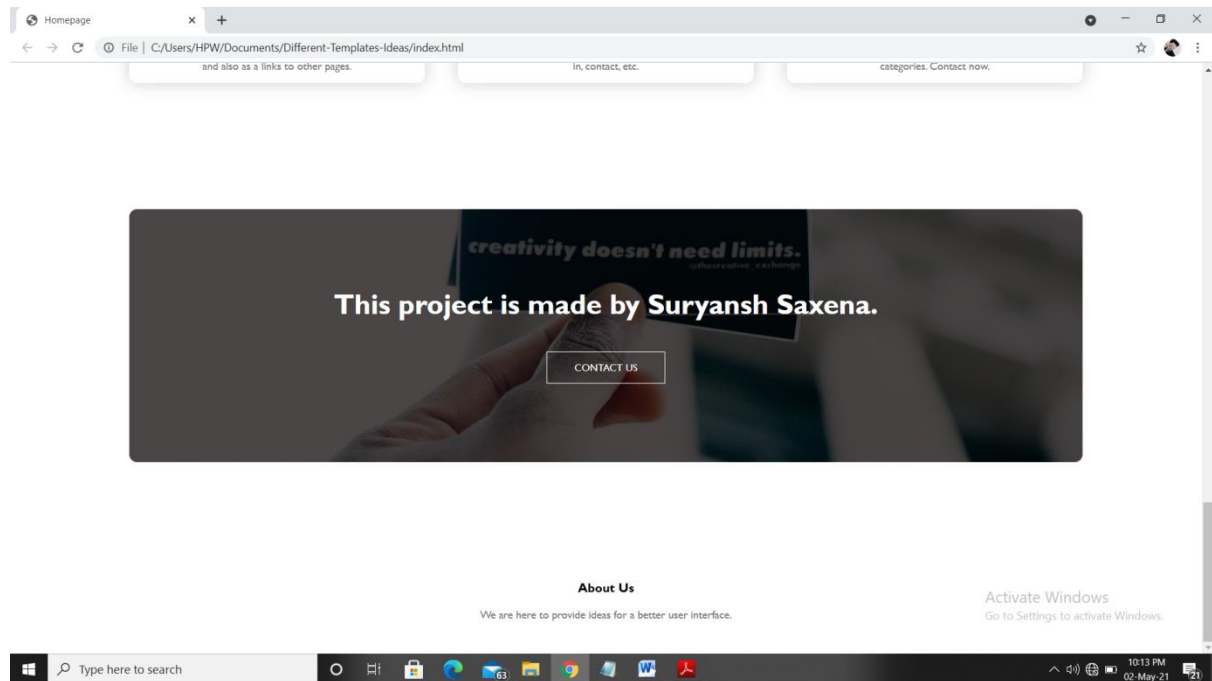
Homepage × +

File | C:/Users/HPW/Documents/Different-Templates-Ideas/index.html

and also as a links to other pages.

in, contact, etc.

categories. Contact now.

creativity doesn't need limits.

@thecreative_exchange

This project is made by Suryansh Saxena.

CONTACT US

About Us

We are here to provide ideas for a better user interface.

Activate Windows
Go to Settings to activate Windows.

Type here to search

63

10:13 PM
02-May-21

21